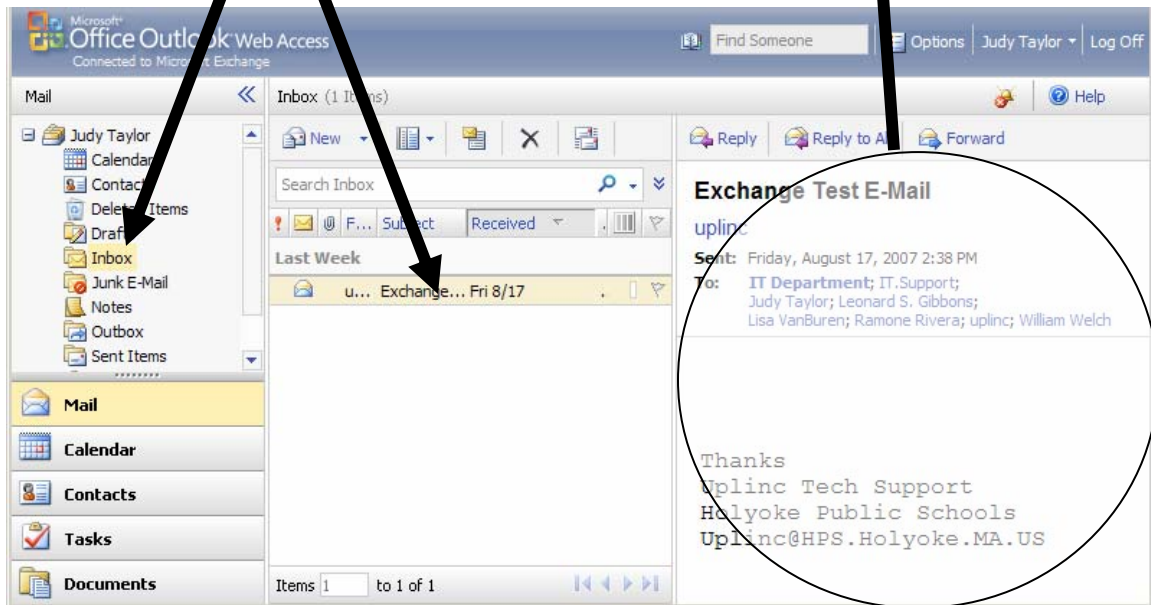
Microsoft Office Outl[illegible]k Web Access
Connected to Micro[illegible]t Exchange

Find Someone
Options | Judy Taylor | Log Off

Mail
Inbox (1 It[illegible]s)
Help

Judy Taylor
Calendar
Contact
Delet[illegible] Items
Draf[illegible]
Inbox
Junk E-Mail
Notes
Outbox
Sent Items

Mail
Calendar
Contacts
Tasks
Documents

New
Search Inbox
F... Sub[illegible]ect Received
Last Week
u... Exchange... Fri 8/17

Items 1 to 1 of 1

Reply | Reply to A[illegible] | Forward

Exchange Test E-Mail
uplinc
Sent: Friday, August 17, 2007 2:38 PM
To: IT Department; IT.Support; Judy Taylor; Leonard S. Gibbons; Lisa VanBuren; Ramone Rivera; uplinc; William Welch

Thanks
Uplinc Tech Support
Holyoke Public Schools
Uplinc@HPS.Holyoke.MA.US